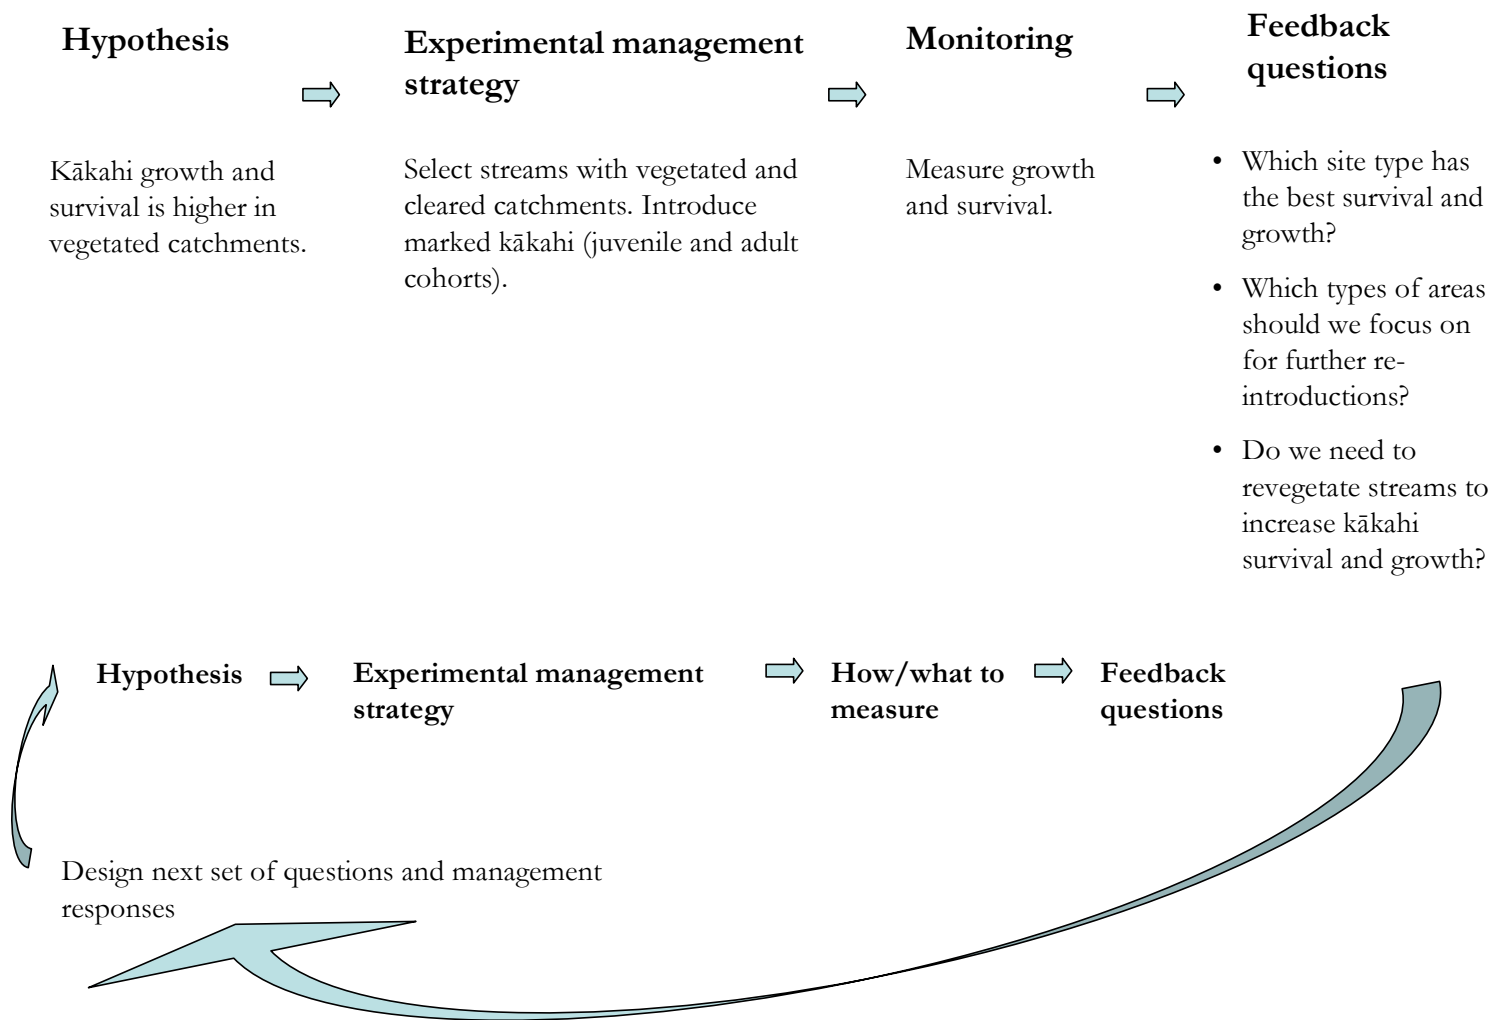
Hypothesis

Experimental management strategy

Monitoring

Feedback questions

Kākahi growth and survival is higher in vegetated catchments.

Select streams with vegetated and cleared catchments. Introduce marked kākahi (juvenile and adult cohorts).

Measure growth and survival.

- Which site type has the best survival and growth?
- Which types of areas should we focus on for further reintroductions?
- Do we need to revegetate streams to increase kākahi survival and growth?

Hypothesis

Experimental management strategy

How/what to measure

Feedback questions

Design next set of questions and management responses